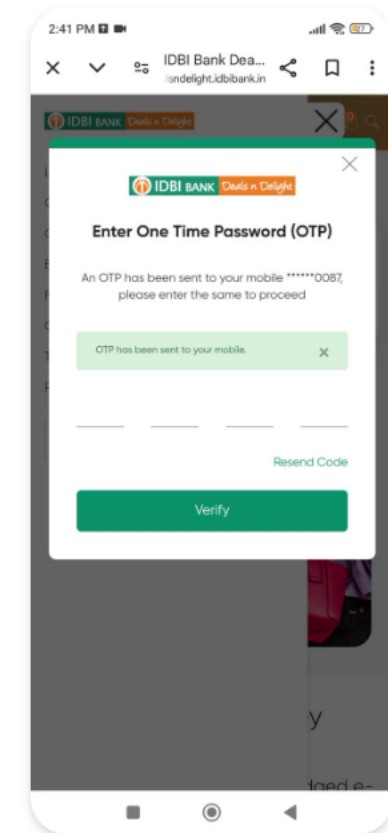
2:41 PM

IDBI Bank Dea...
lsndelight.idbibank.in

IDBI BANK Deals n Delight

IDBI BANK Deals n Delight

Enter One Time Password (OTP)

An OTP has been sent to your mobile ******0087, please enter the same to proceed

OTP has been sent to your mobile.

Resend Code

Verify

y

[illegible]dged e-